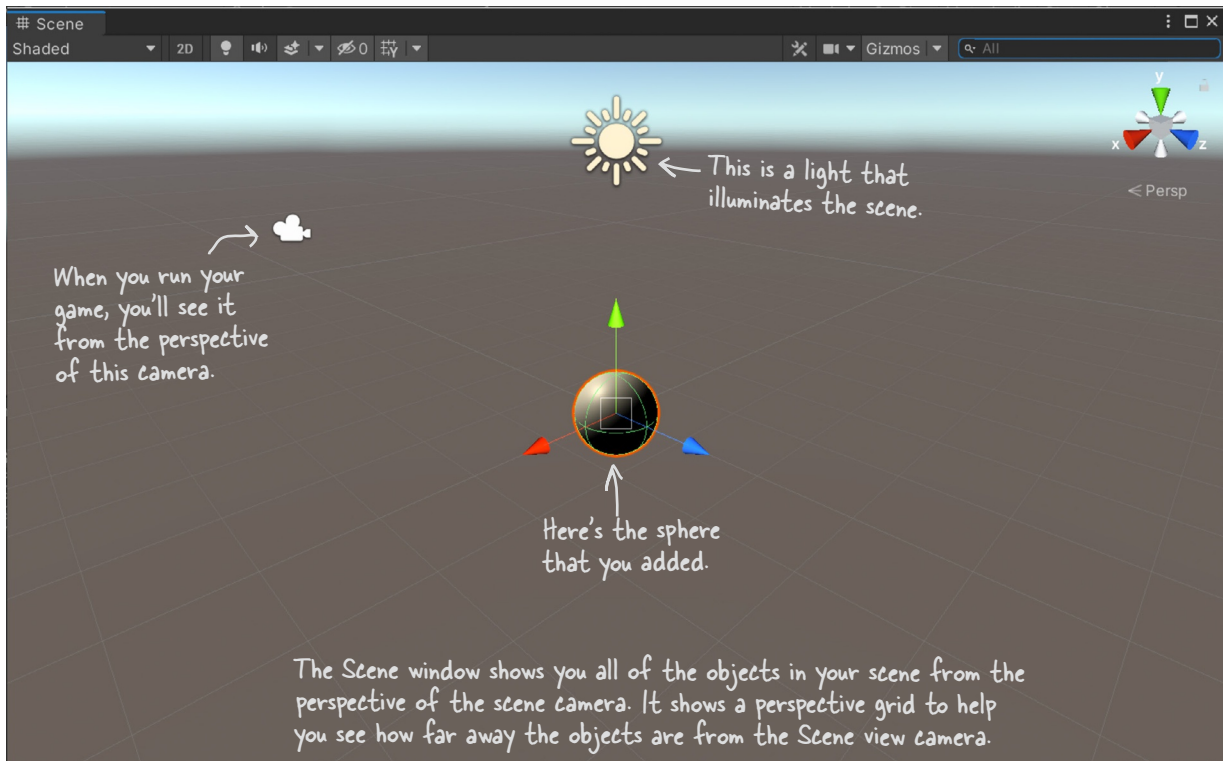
# Scene

Shaded 2D 0 Gizmos All

y
x z
< Persp

This is a light that illuminates the scene.

When you run your game, you'll see it from the perspective of this camera.

Here's the sphere that you added.

The Scene window shows you all of the objects in your scene from the perspective of the scene camera. It shows a perspective grid to help you see how far away the objects are from the Scene view camera.